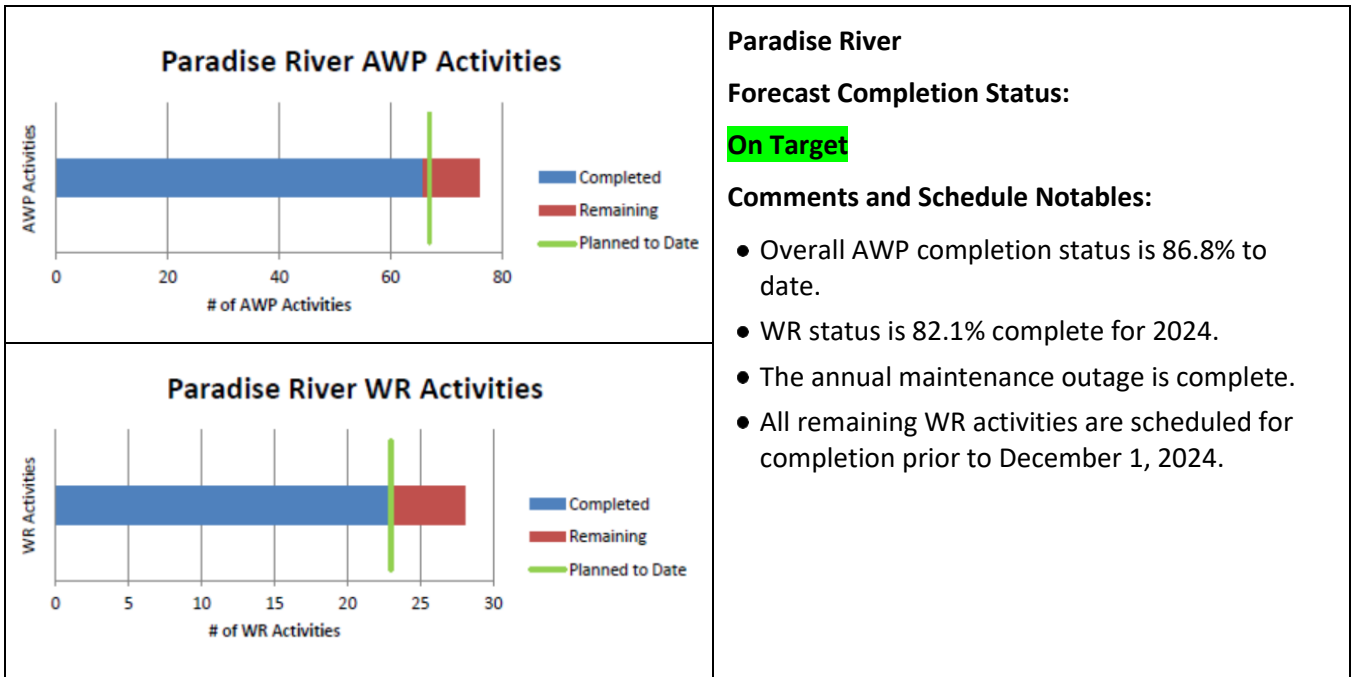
Paradise River AWP Activities

AWP Activities

0 20 40 60 80

# of AWP Activities

Completed
Remaining
Planned to Date

Paradise River WR Activities

WR Activities

0 5 10 15 20 25 30

# of WR Activities

Completed
Remaining
Planned to Date

Paradise River

Forecast Completion Status:

On Target

Comments and Schedule Notables:

- Overall AWP completion status is 86.8% to date.
- WR status is 82.1% complete for 2024.
- The annual maintenance outage is complete.
- All remaining WR activities are scheduled for completion prior to December 1, 2024.